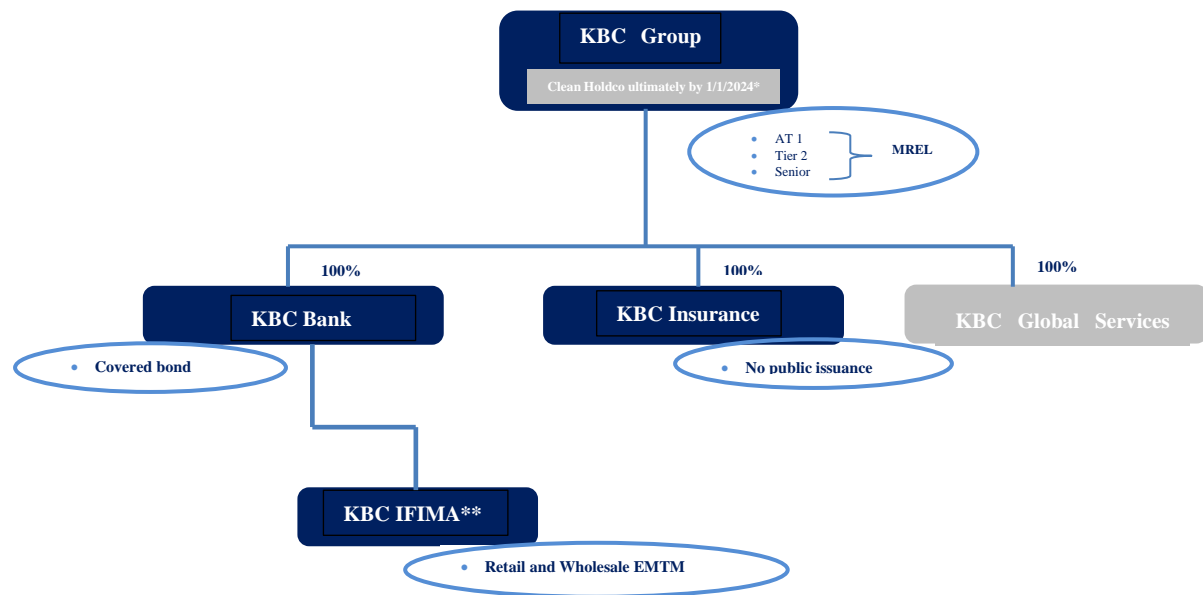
KBC Group

Clean Holdco ultimately by 1/1/2024*

AT 1
Tier 2
Senior

MREL

100%

100%

100%

KBC Bank

KBC Insurance

KBC Global Services

Covered bond

No public issuance

KBC IFIMA**

Retail and Wholesale EMTM